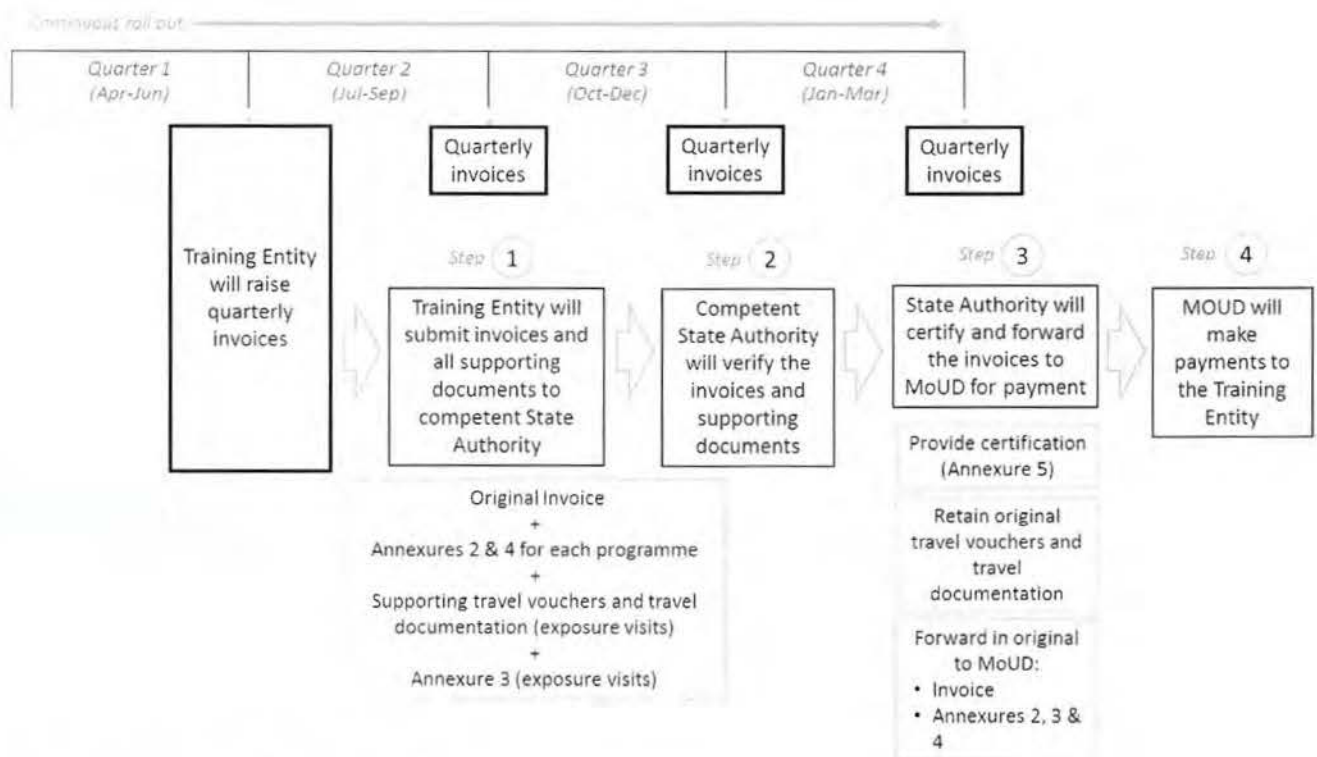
Continuous roll out

Quarter 1 (Apr-Jun)

Quarter 2 (Jul-Sep)

Quarter 3 (Oct-Dec)

Quarter 4 (Jan-Mar)

Quarterly invoices

Quarterly invoices

Quarterly invoices

Training Entity will raise quarterly invoices

Step 1

Training Entity will submit invoices and all supporting documents to competent State Authority

Step 2

Competent State Authority will verify the invoices and supporting documents

Step 3

State Authority will certify and forward the invoices to MoUD for payment

Step 4

MOUD will make payments to the Training Entity

Original Invoice
+
Annexures 2 & 4 for each programme
+
Supporting travel vouchers and travel documentation (exposure visits)
+
Annexure 3 (exposure visits)

Provide certification (Annexure 5)

Retain original travel vouchers and travel documentation

Forward in original to MoUD:
• Invoice
• Annexures 2, 3 & 4